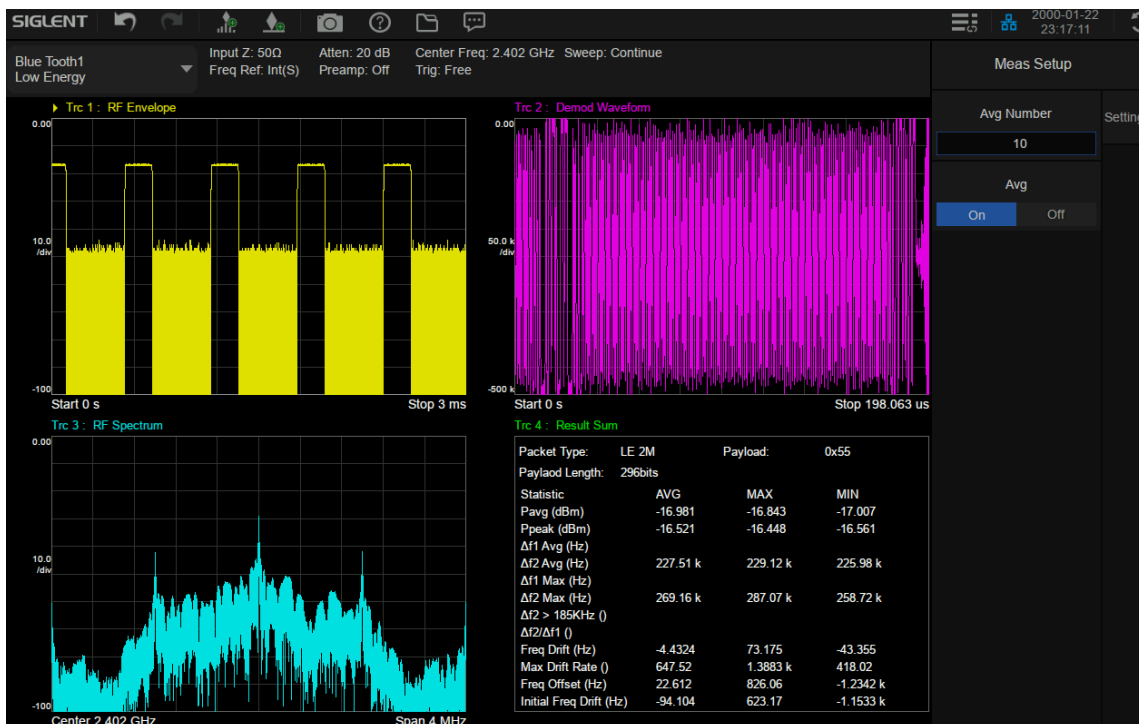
SIGLENT

2000-01-22
23:17:11

Blue Tooth1
Low Energy

Input Z: 50Ω
Freq Ref: Int(S)

Atten: 20 dB
Preamp: Off

Center Freq: 2.402 GHz Sweep: Continue
Trig: Free

Meas Setup

Avg Number

10

Avg

On Off

Setting

Trc 1 : RF Envelope

0.00

10.0
/div

-100

Start 0 s

Stop 3 ms

Trc 2 : Demod Waveform

0.00

50.0 k
/div

-500 k

Start 0 s

Stop 198.063 us

Trc 3 : RF Spectrum

0.00

10.0
/div

-100

Center 2.402 GHz

Span 4 MHz

Trc 4 : Result Sum

| Packet Type: | LE 2M | Payload: | 0x55 |
|---|---|---|---|
| Paylaod Length: | 296bits | | |
| Statistic | AVG | MAX | MIN |
| Pavg (dBm) | -16.981 | -16.843 | -17.007 |
| Ppeak (dBm) | -16.521 | -16.448 | -16.561 |
| Δf1 Avg (Hz) | | | |
| Δf2 Avg (Hz) | 227.51 k | 229.12 k | 225.98 k |
| Δf1 Max (Hz) | | | |
| Δf2 Max (Hz) | 269.16 k | 287.07 k | 258.72 k |
| Δf2 > 185KHz () | | | |
| Δf2/Δf1 () | | | |
| Freq Drift (Hz) | -4.4324 | 73.175 | -43.355 |
| Max Drift Rate () | 647.52 | 1.3883 k | 418.02 |
| Freq Offset (Hz) | 22.612 | 826.06 | -1.2342 k |
| Initial Freq Drift (Hz) | -94.104 | 623.17 | -1.1533 k |